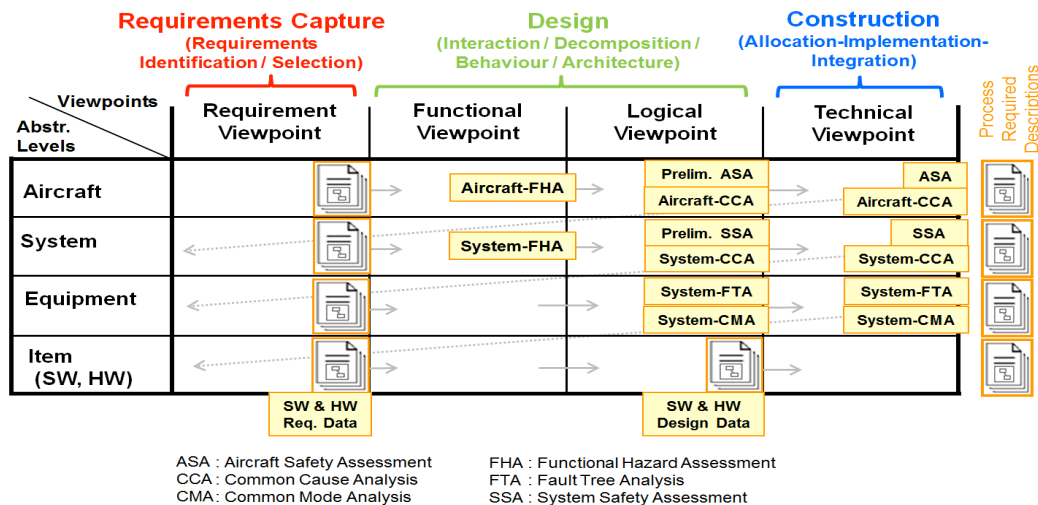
Requirements Capture
(Requirements Identification / Selection)

Design
(Interaction / Decomposition / Behaviour / Architecture)

Construction
(Allocation-Implementation-Integration)

| Viewpoints / Abstr. Levels | Requirement Viewpoint | Functional Viewpoint | Logical Viewpoint | Technical Viewpoint |
|---|---|---|---|---|
| Aircraft | | Aircraft-FHA | Prelim. ASA<br>Aircraft-CCA | ASA<br>Aircraft-CCA |
| System | | System-FHA | Prelim. SSA<br>System-CCA | SSA<br>System-CCA |
| Equipment | | | System-FTA<br>System-CMA | System-FTA<br>System-CMA |
| Item (SW, HW) | | | | |

Process Required Descriptions

SW & HW Req. Data

SW & HW Design Data

ASA : Aircraft Safety Assessment
CCA : Common Cause Analysis
CMA : Common Mode Analysis
FHA : Functional Hazard Assessment
FTA : Fault Tree Analysis
SSA : System Safety Assessment